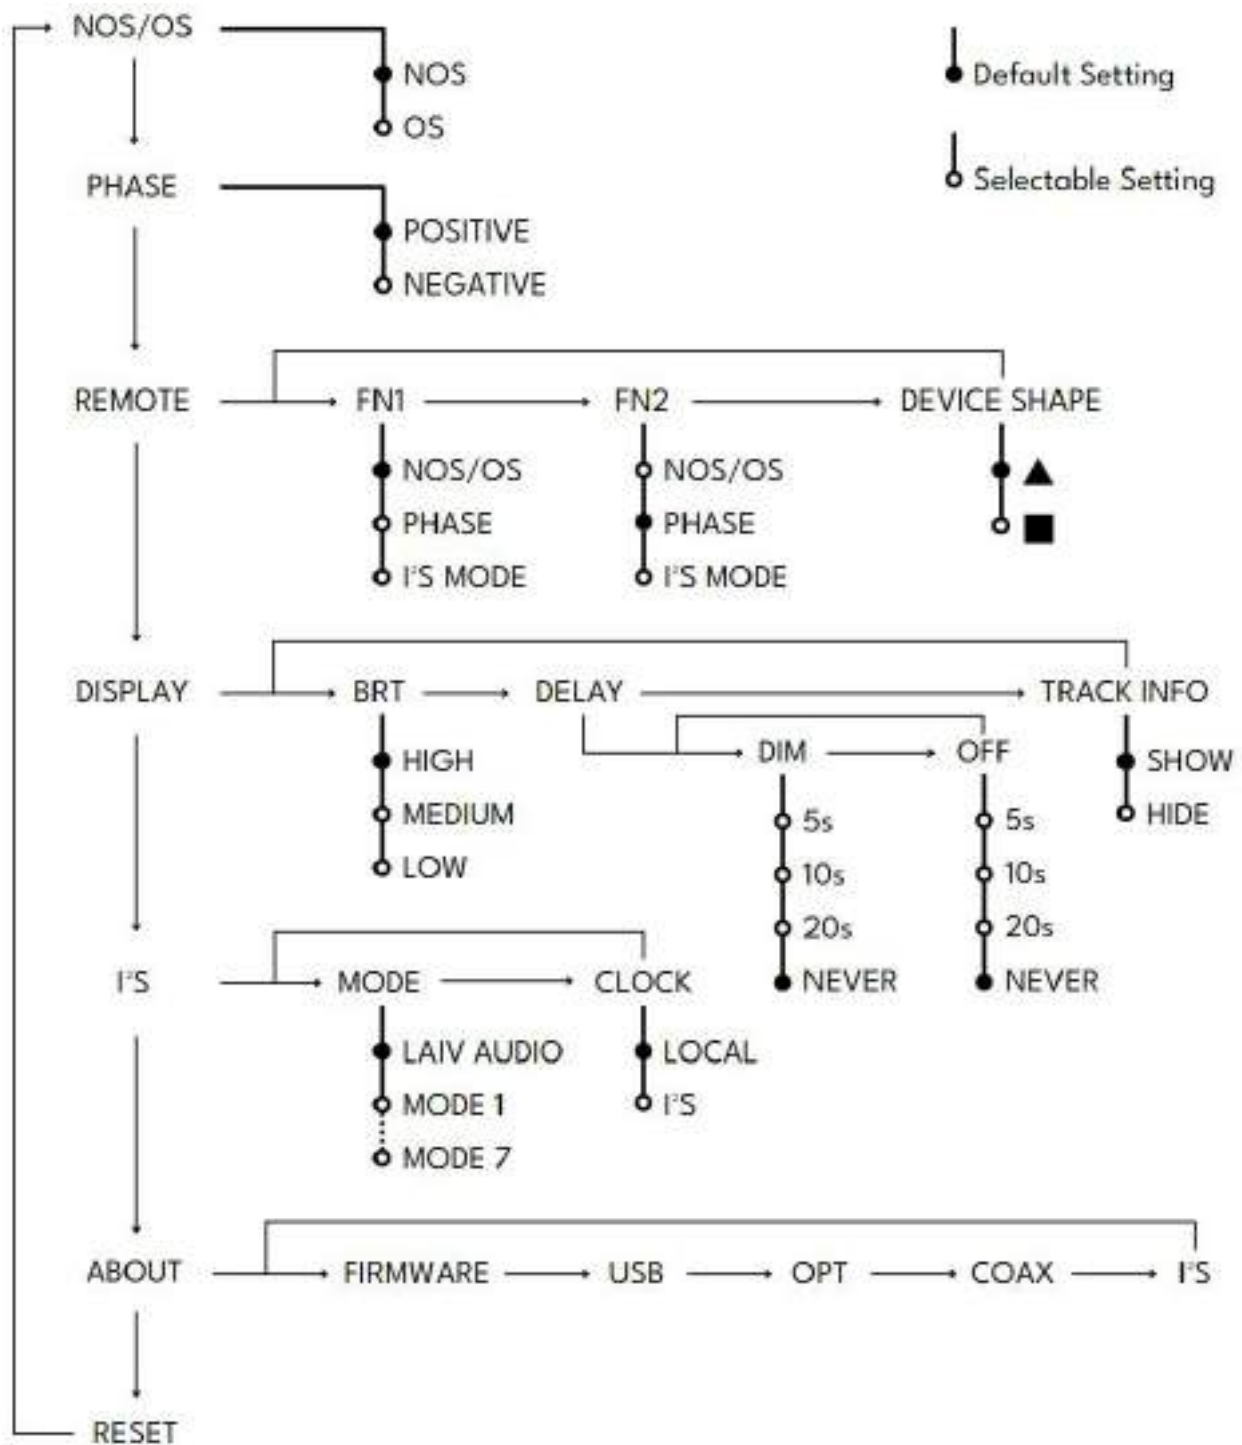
NOS/OS
NOS
OS

Default Setting
Selectable Setting

PHASE
POSITIVE
NEGATIVE

REMOTE
FN1
NOS/OS
PHASE
I²S MODE
FN2
NOS/OS
PHASE
I²S MODE
DEVICE SHAPE
▲
■

DISPLAY
BRT
HIGH
MEDIUM
LOW
DELAY
DIM
5s
10s
20s
NEVER
OFF
5s
10s
20s
NEVER
TRACK INFO
SHOW
HIDE

I²S
MODE
LAIV AUDIO
MODE 1
MODE 7
CLOCK
LOCAL
I²S

ABOUT
FIRMWARE
USB
OPT
COAX
I²S

RESET